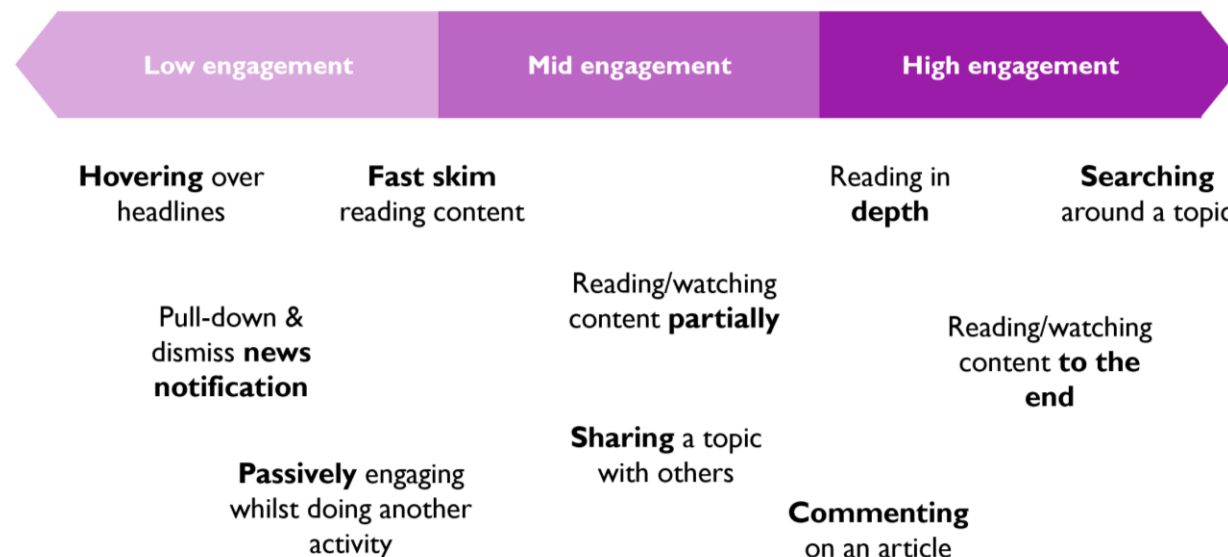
Low engagement

Mid engagement

High engagement

Hovering over headlines

Fast skim reading content

Reading in depth

Searching around a topi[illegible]

Pull-down & dismiss news notification

Reading/watching content partially

Reading/watching content to the end

Sharing a topic with others

Passively engaging whilst doing another activity

Commenting on an article